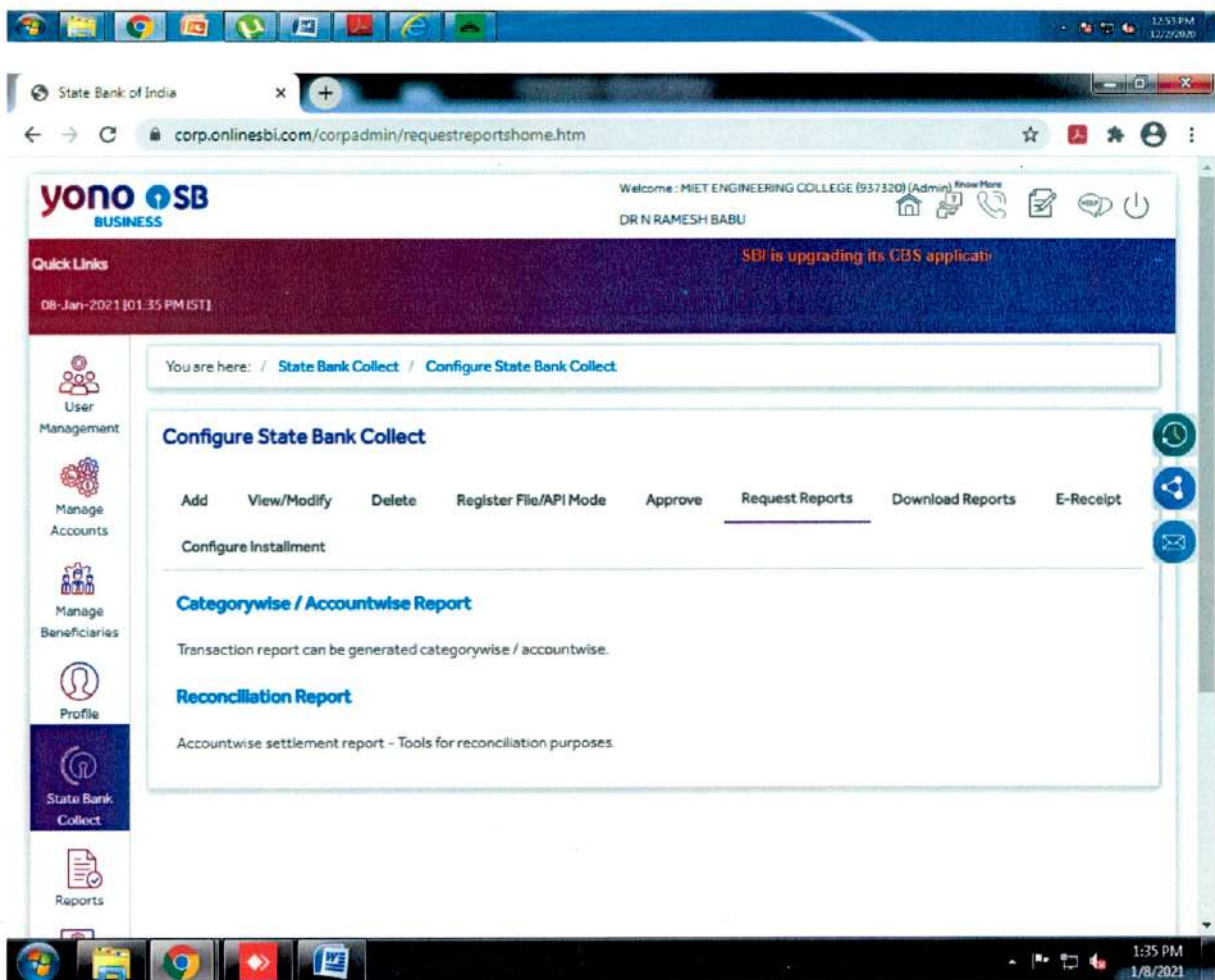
12:53 PM
12/2/2020

State Bank of India ×

corp.onlinesbi.com/corpadmin/requestreportshome.htm

yono SBI
BUSINESS

Welcome : MIET ENGINEERING COLLEGE (937320) (Admin) Know More
DR N RAMESH BABU

Quick Links

SBI is upgrading its CBS applicati

08-Jan-2021 [01:35 PM IST]

User Management

Manage Accounts

Manage Beneficiaries

Profile

State Bank Collect

Reports

You are here: / State Bank Collect / Configure State Bank Collect

Configure State Bank Collect

Add View/Modify Delete Register File/API Mode Approve Request Reports Download Reports E-Receipt

Configure Installment

Categorywise / Accountwise Report

Transaction report can be generated categorywise / accountwise.

Reconciliation Report

Accountwise settlement report - Tools for reconciliation purposes.

1:35 PM
1/8/2021